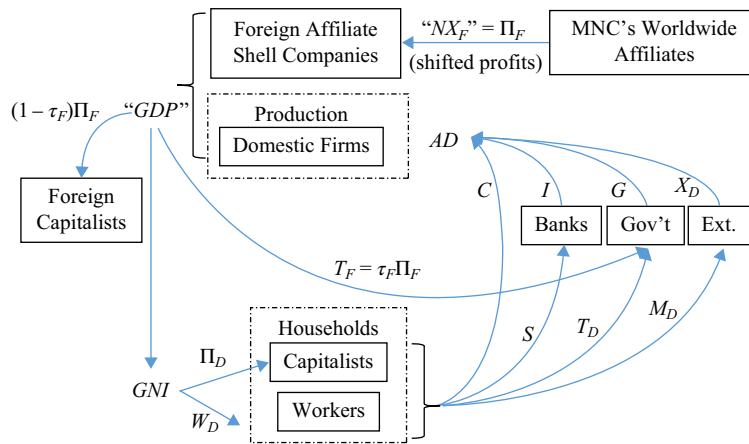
Foreign Affiliate Shell Companies

“$NX_F$” = $\Pi_F$
(shifted profits)

MNC’s Worldwide Affiliates

$(1-\tau_F)\Pi_F$

“$GDP$”

Production

Domestic Firms

$AD$

Foreign Capitalists

$C$

$I$

$G$

$X_D$

Banks

Gov’t

Ext.

$T_F = \tau_F\Pi_F$

Households

$S$

$T_D$

$M_D$

$\Pi_D$

Capitalists

$GNI$

$W_D$

Workers